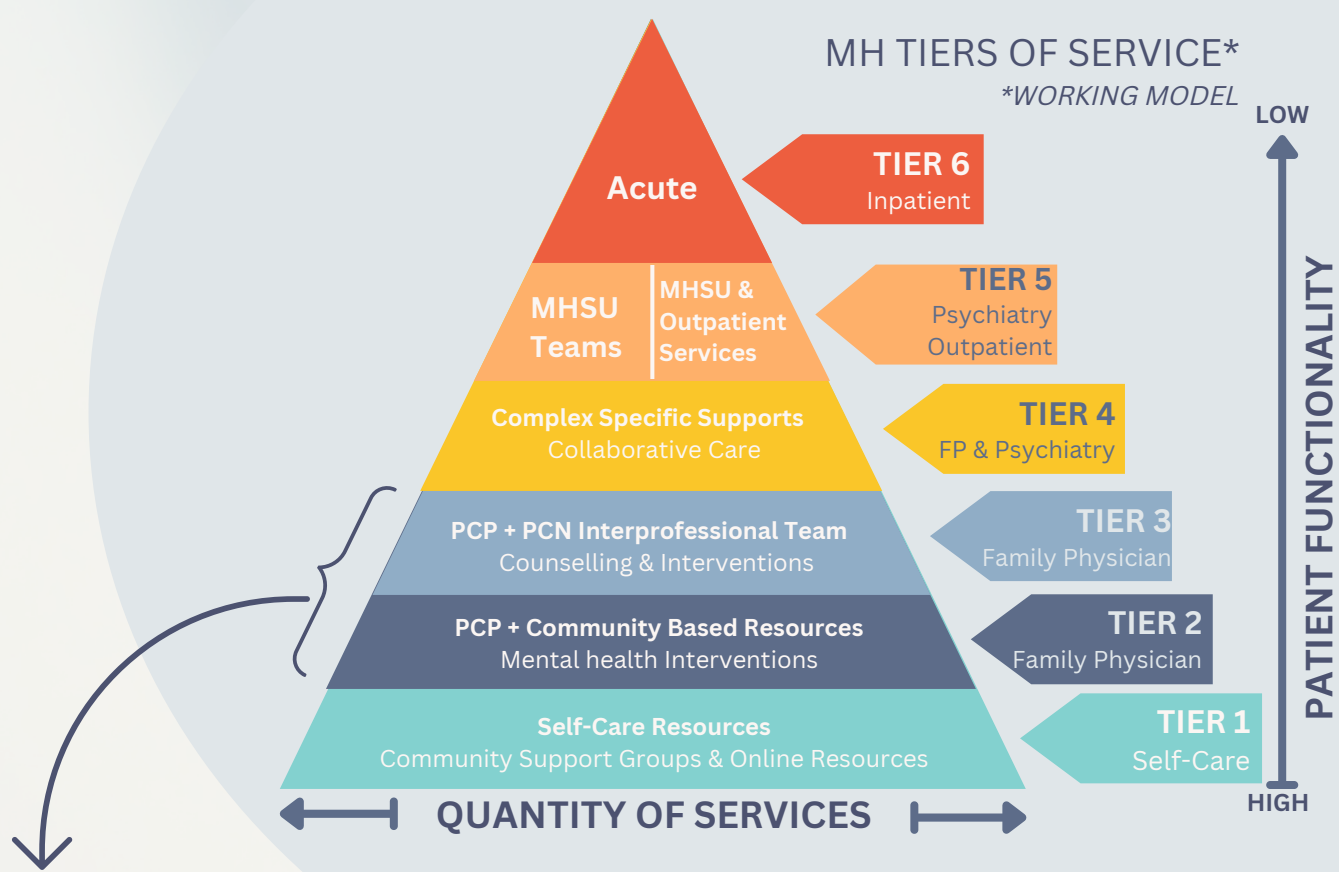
MH TIERS OF SERVICE*
*WORKING MODEL

Acute

TIER 6
Inpatient

MHSU Teams

MHSU & Outpatient Services

TIER 5
Psychiatry Outpatient

Complex Specific Supports
Collaborative Care

TIER 4
FP & Psychiatry

PCP + PCN Interprofessional Team
Counselling & Interventions

TIER 3
Family Physician

PCP + Community Based Resources
Mental health Interventions

TIER 2
Family Physician

Self-Care Resources
Community Support Groups & Online Resources

TIER 1
Self-Care

QUANTITY OF SERVICES

LOW
PATIENT FUNCTIONALITY
HIGH